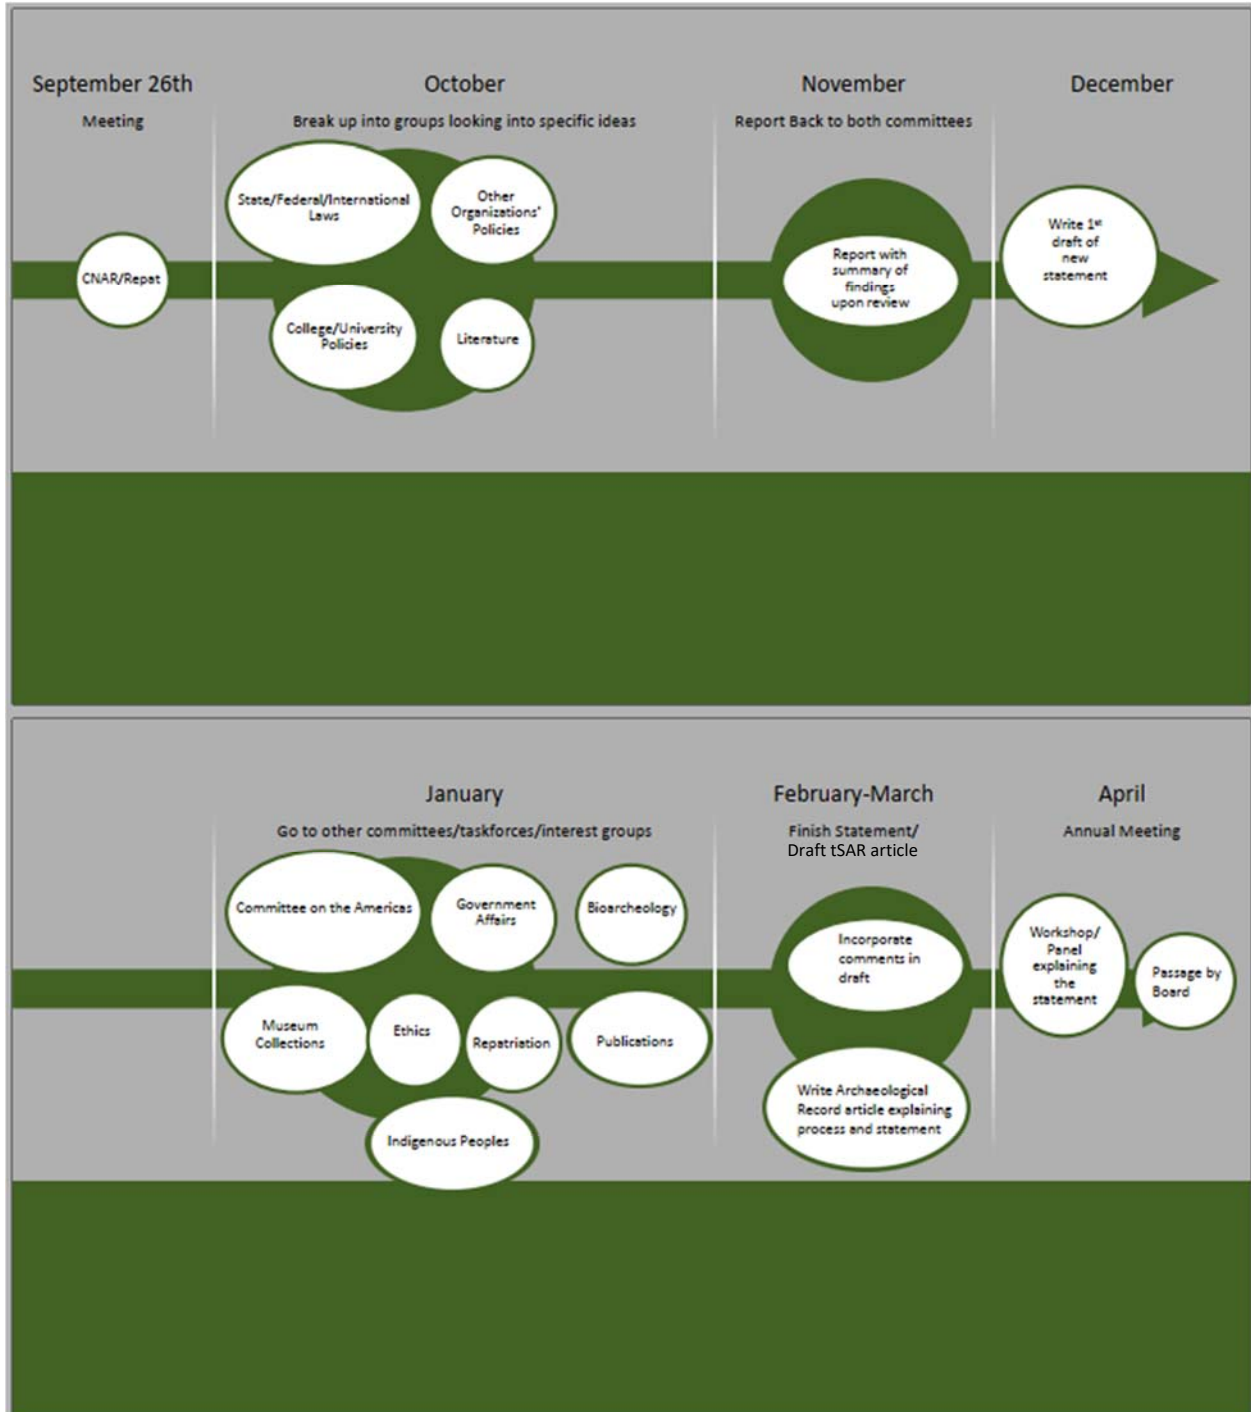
September 26th

Meeting

CNAR/Repat

October

Break up into groups looking into specific ideas

State/Federal/International Laws

Other Organizations' Policies

College/University Policies

Literature

November

Report Back to both committees

Report with summary of findings upon review

December

Write 1st draft of new statement

January

Go to other committees/taskforces/interest groups

Committee on the Americas

Government Affairs

Bioarcheology

Museum Collections

Ethics

Repatriation

Publications

Indigenous Peoples

February-March

Finish Statement/ Draft tSAR article

Incorporate comments in draft

Write Archaeological Record article explaining process and statement

April

Annual Meeting

Workshop/ Panel explaining the statement

Passage by Board